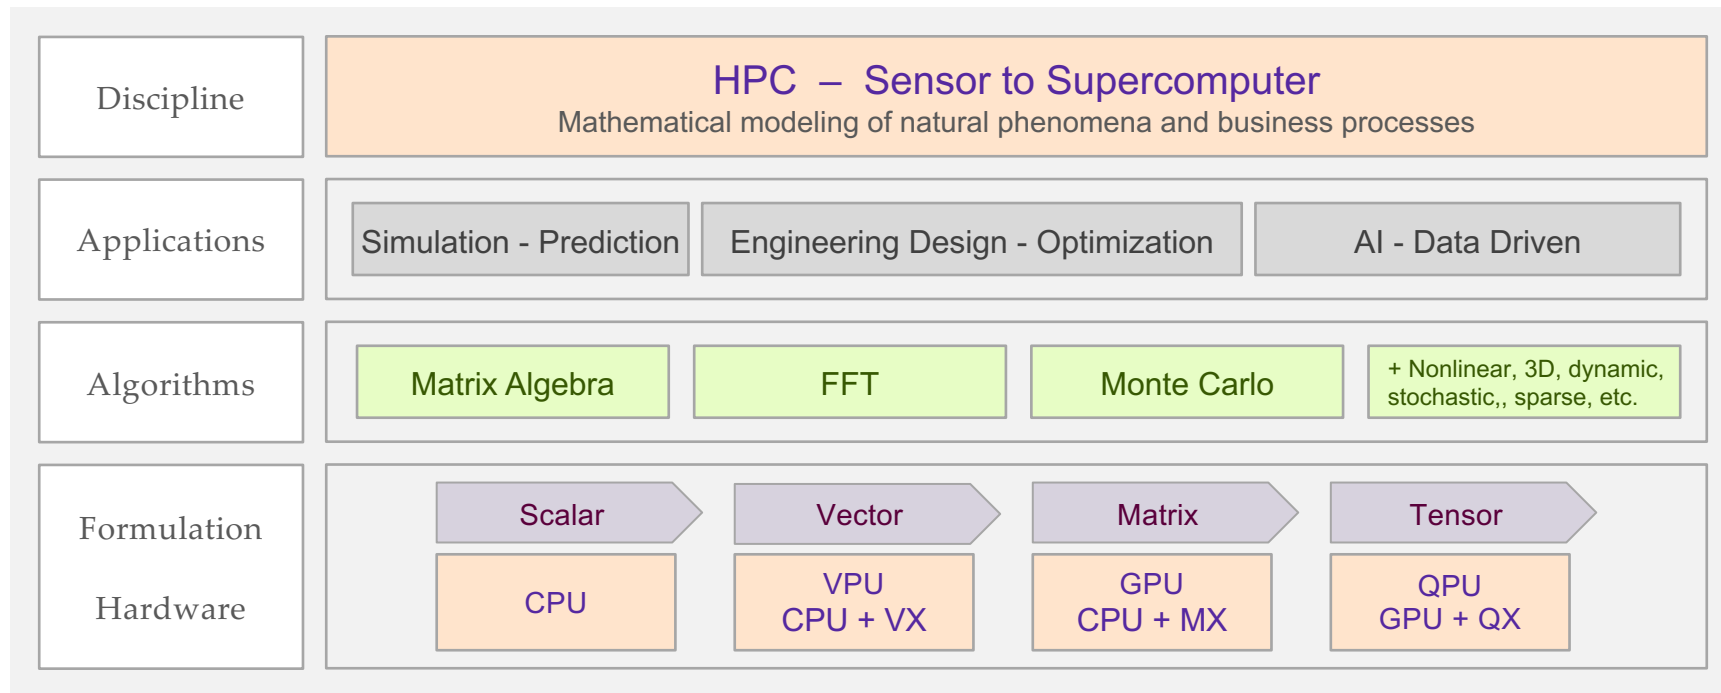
Discipline

HPC – Sensor to Supercomputer
Mathematical modeling of natural phenomena and business processes

Applications

Simulation - Prediction

Engineering Design - Optimization

AI - Data Driven

Algorithms

Matrix Algebra

FFT

Monte Carlo

+ Nonlinear, 3D, dynamic, stochastic,, sparse, etc.

Formulation

Hardware

Scalar

Vector

Matrix

Tensor

CPU

VPU
CPU + VX

GPU
CPU + MX

QPU
GPU + QX